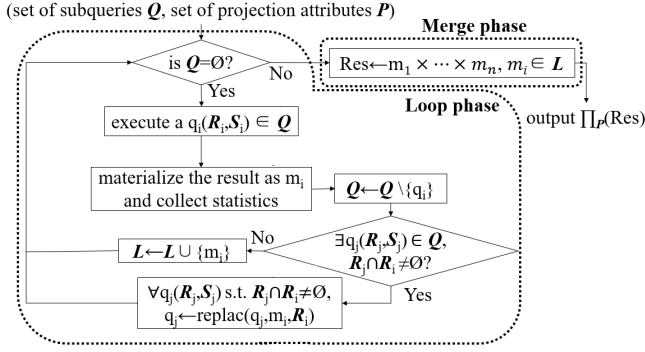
(set of subqueries $\boldsymbol{Q}$, set of projection attributes $\boldsymbol{P}$)

Merge phase

is $\boldsymbol{Q}$=Ø?

No

Res←$m_1 \times \cdots \times m_n$, $m_i \in \boldsymbol{L}$

Yes

Loop phase

output $\prod_{\boldsymbol{P}}$(Res)

execute a $q_i(\boldsymbol{R}_i,\boldsymbol{S}_i) \in \boldsymbol{Q}$

materialize the result as $m_i$ and collect statistics

$\boldsymbol{Q} \leftarrow \boldsymbol{Q} \setminus \{q_i\}$

No

$\boldsymbol{L} \leftarrow \boldsymbol{L} \cup \{m_i\}$

$\exists q_j(\boldsymbol{R}_j,\boldsymbol{S}_j) \in \boldsymbol{Q}$, $\boldsymbol{R}_j \cap \boldsymbol{R}_i \neq$Ø?

Yes

$\forall q_j(\boldsymbol{R}_j,\boldsymbol{S}_j)$ s.t. $\boldsymbol{R}_j \cap \boldsymbol{R}_i \neq$Ø, $q_j \leftarrow$replac($q_j$,$m_i$,$\boldsymbol{R}_i$)